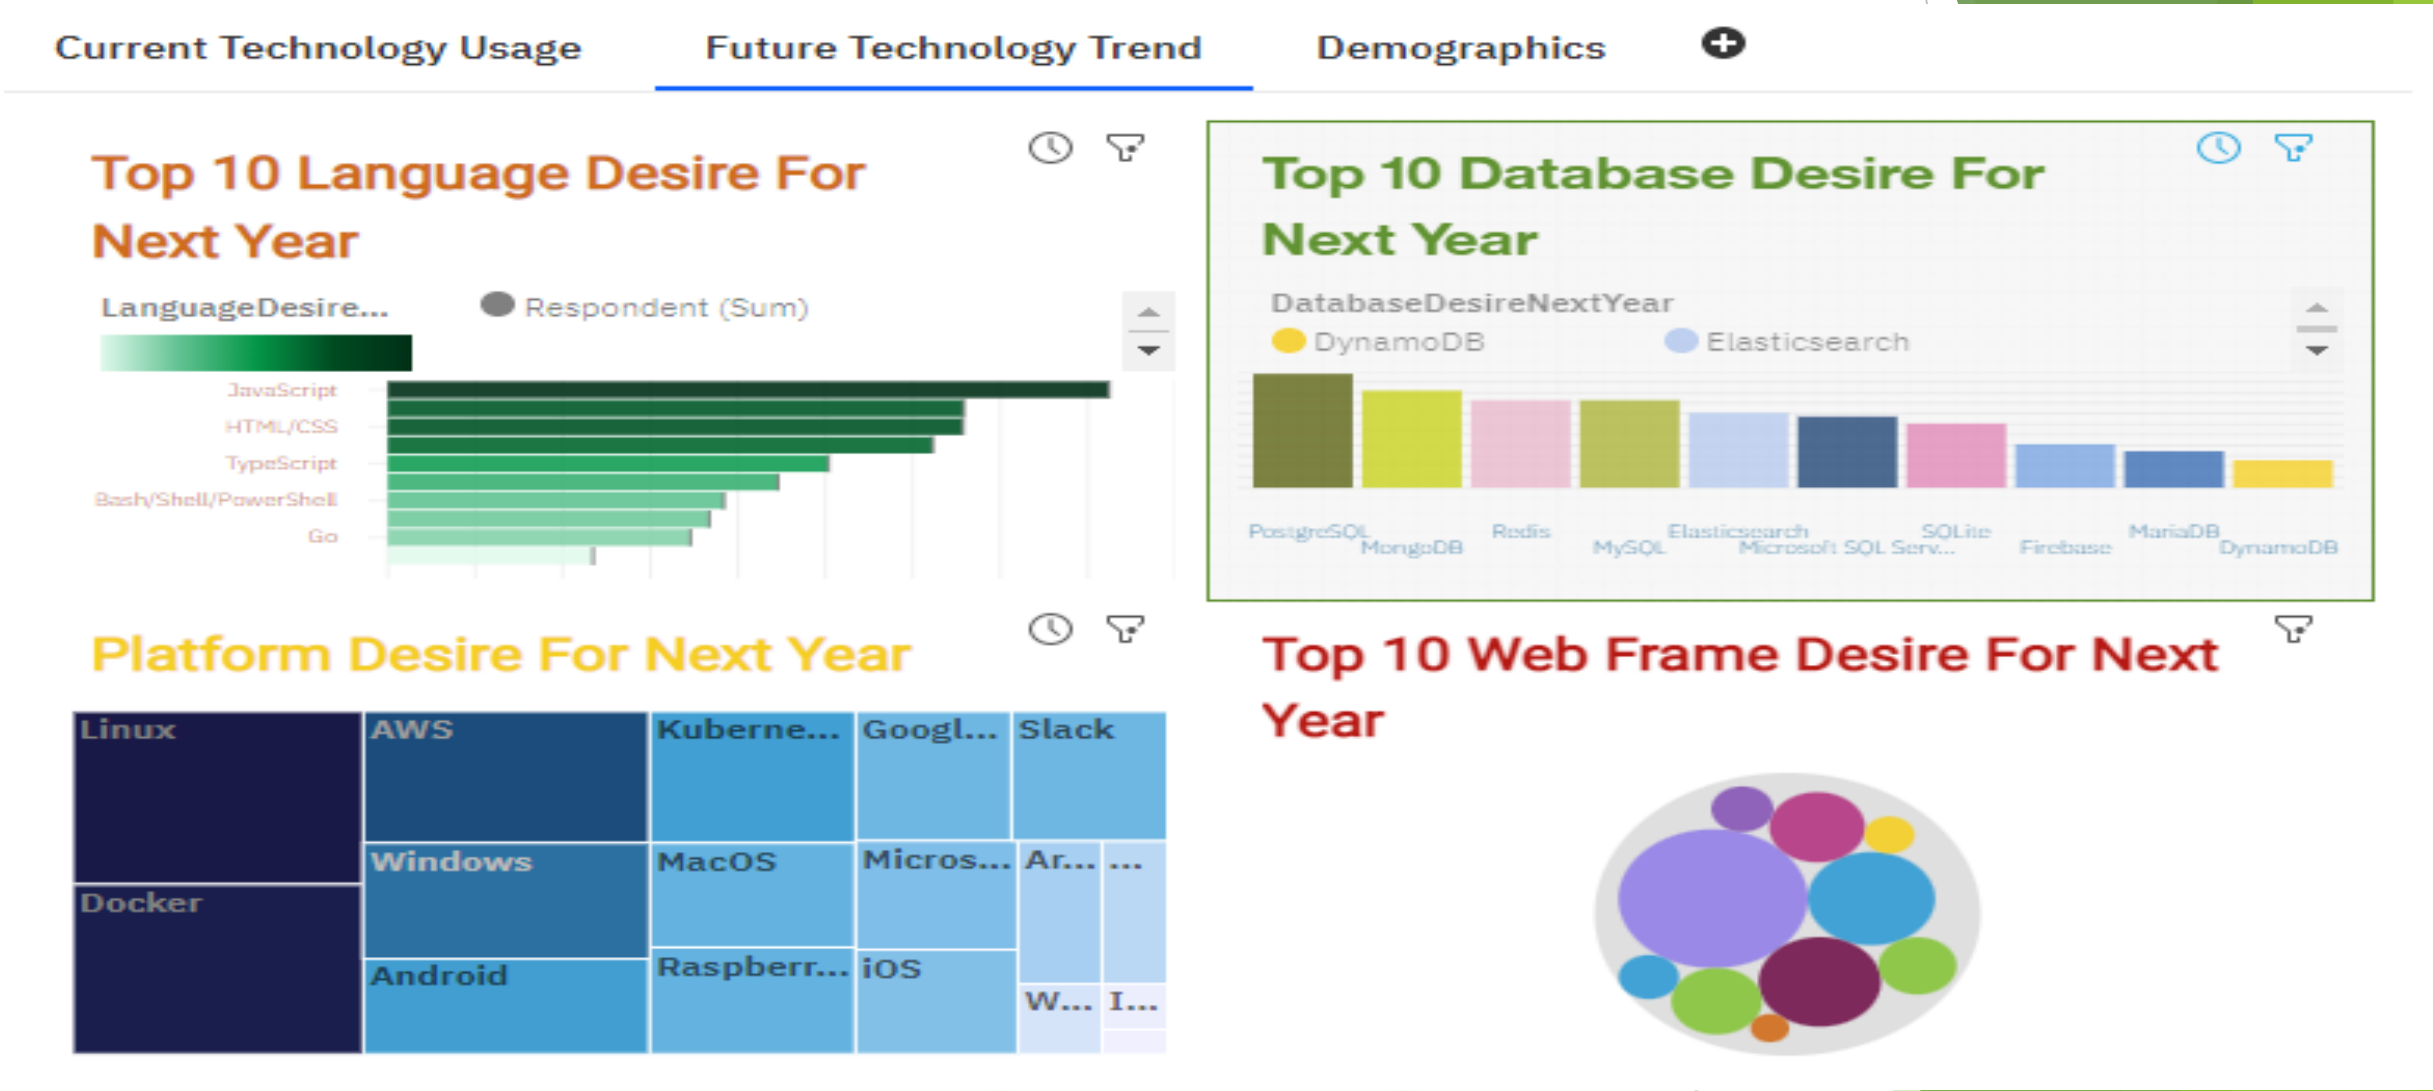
Current Technology Usage Future Technology Trend Demographics

Top 10 Language Desire For Next Year

LanguageDesire... Respondent (Sum)

JavaScript
HTML/CSS
TypeScript
Bash/Shell/PowerShell
Go

Top 10 Database Desire For Next Year

DatabaseDesireNextYear
DynamoDB Elasticsearch

PostgreSQL
MongoDB
Redis
MySQL
Elasticsearch
Microsoft SQL Serv...
SQLite
Firebase
MariaDB
DynamoDB

Platform Desire For Next Year

| Linux | AWS | Kuberne... | Googl... | Slack |
|---|---|---|---|---|
| Docker | Windows | MacOS | Micros... | Ar... | ... |
| | Android | Raspberr... | iOS | W... | I... |

Top 10 Web Frame Desire For Next Year